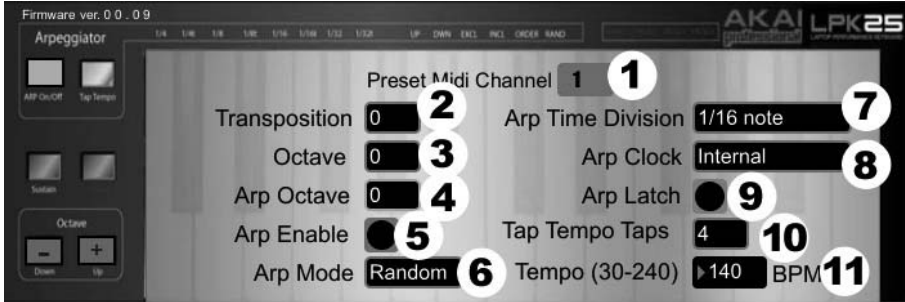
Firmware ver. 0 0 . 0 9

Arpeggiator

ARP On/Off Tap Tempo

Sustain

Octave

-
Down

+
Up

1/4 1/4t 1/8 1/8t 1/16 1/16t 1/32 1/32t UP DWN EXCL INCL ORDER RAND

AKAI professional LPK25 LAPTOP PERFORMANCE KEYBOARD

Preset Midi Channel 1 1

Transposition 0 2

Octave 0 3

Arp Octave 0 4

Arp Enable 5

Arp Mode Random 6

Arp Time Division 1/16 note 7

Arp Clock Internal 8

Arp Latch 9

Tap Tempo Taps 4 10

Tempo (30-240) 140 BPM 11